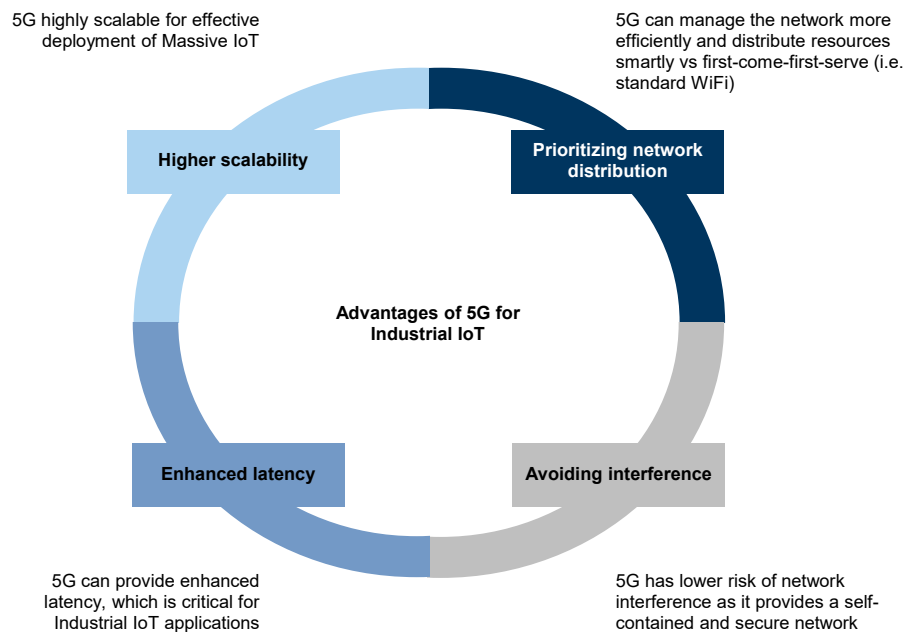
5G highly scalable for effective deployment of Massive IoT

5G can manage the network more efficiently and distribute resources smartly vs first-come-first-serve (i.e. standard WiFi)

Higher scalability

Prioritizing network distribution

Advantages of 5G for Industrial IoT

Enhanced latency

Avoiding interference

5G can provide enhanced latency, which is critical for Industrial IoT applications

5G has lower risk of network interference as it provides a self-contained and secure network